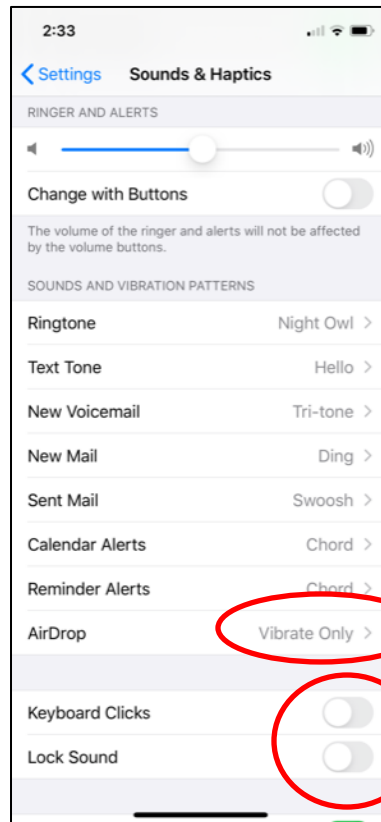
2:33

Settings Sounds & Haptics

RINGER AND ALERTS

Change with Buttons

The volume of the ringer and alerts will not be affected by the volume buttons.

SOUNDS AND VIBRATION PATTERNS

| | |
|---|---|
| Ringtone | Night Owl |
| Text Tone | Hello |
| New Voicemail | Tri-tone |
| New Mail | Ding |
| Sent Mail | Swoosh |
| Calendar Alerts | Chord |
| Reminder Alerts | Chord |
| AirDrop | Vibrate Only |

Keyboard Clicks

Lock Sound